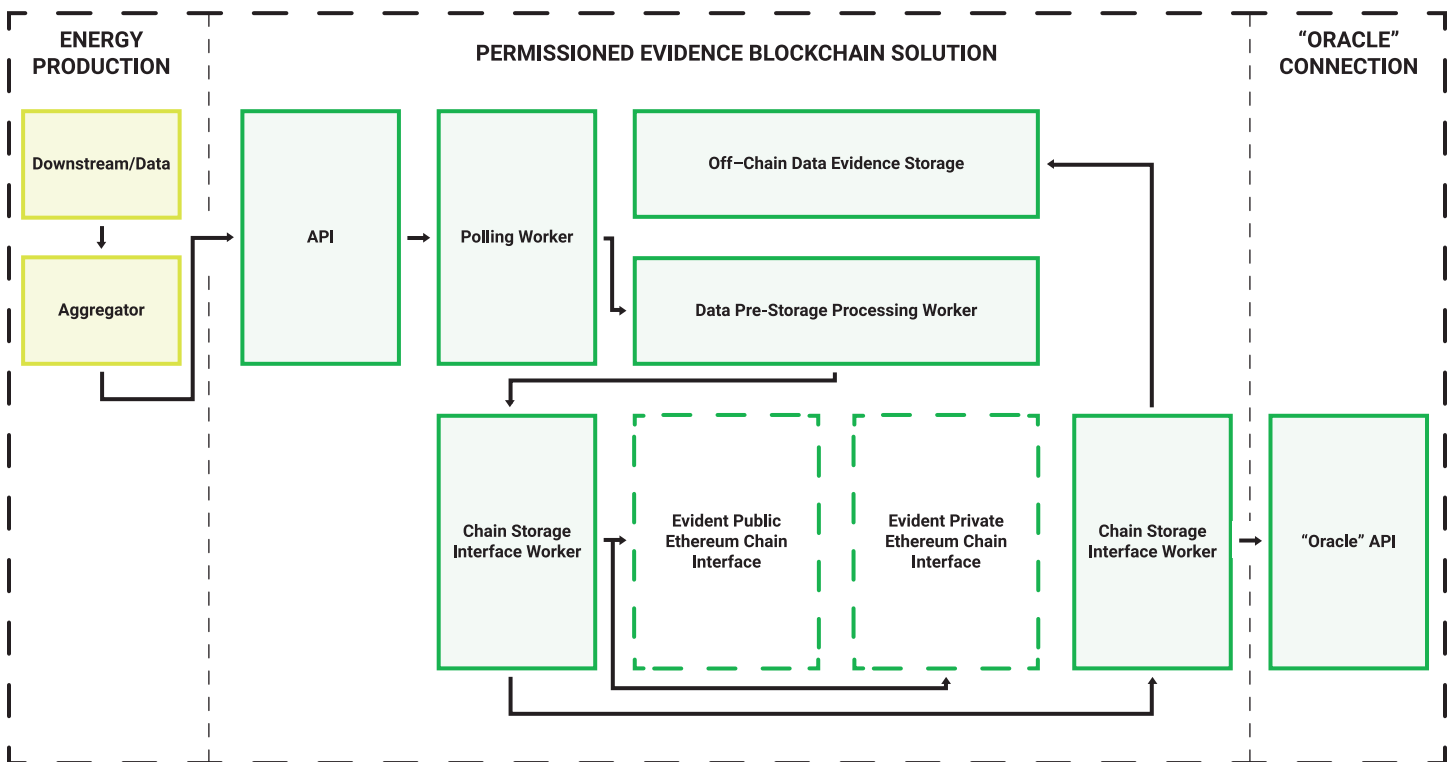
ENERGY PRODUCTION

Downstream/Data

Aggregator

PERMISSIONED EVIDENCE BLOCKCHAIN SOLUTION

API

Polling Worker

Off–Chain Data Evidence Storage

Data Pre-Storage Processing Worker

Chain Storage Interface Worker

Evident Public Ethereum Chain Interface

Evident Private Ethereum Chain Interface

Chain Storage Interface Worker

“ORACLE” CONNECTION

“Oracle” API